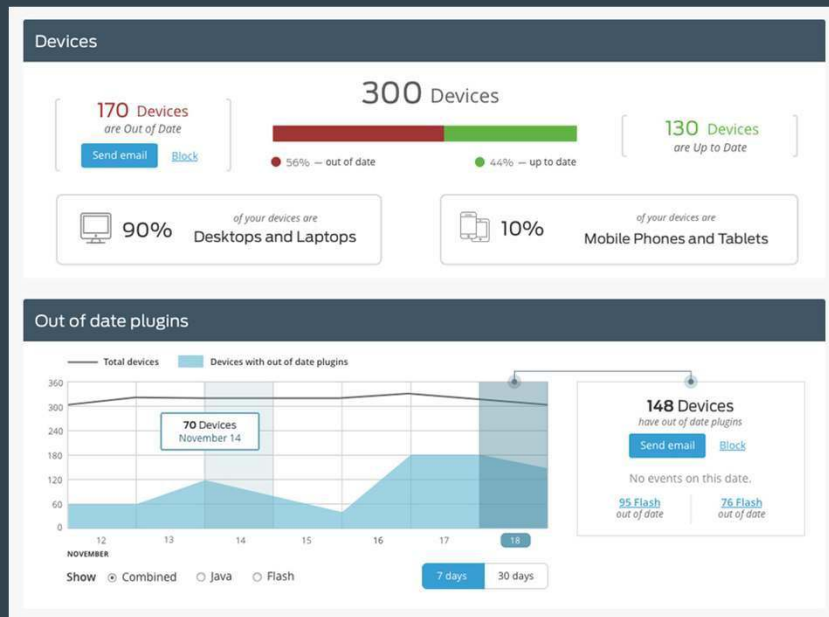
Devices

170 Devices
are Out of Date
Send email Block

300 Devices

56% — out of date
44% — up to date

130 Devices
are Up to Date

90% of your devices are Desktops and Laptops

10% of your devices are Mobile Phones and Tablets

Out of date plugins

Total devices
Devices with out of date plugins

360
300
240
180
120
60
0

70 Devices
November 14

12 13 14 15 16 17 18
NOVEMBER

148 Devices
have out of date plugins
Send email Block
No events on this date.
95 Flash
out of date
76 Flash
out of date

Show Combined Java Flash

7 days 30 days